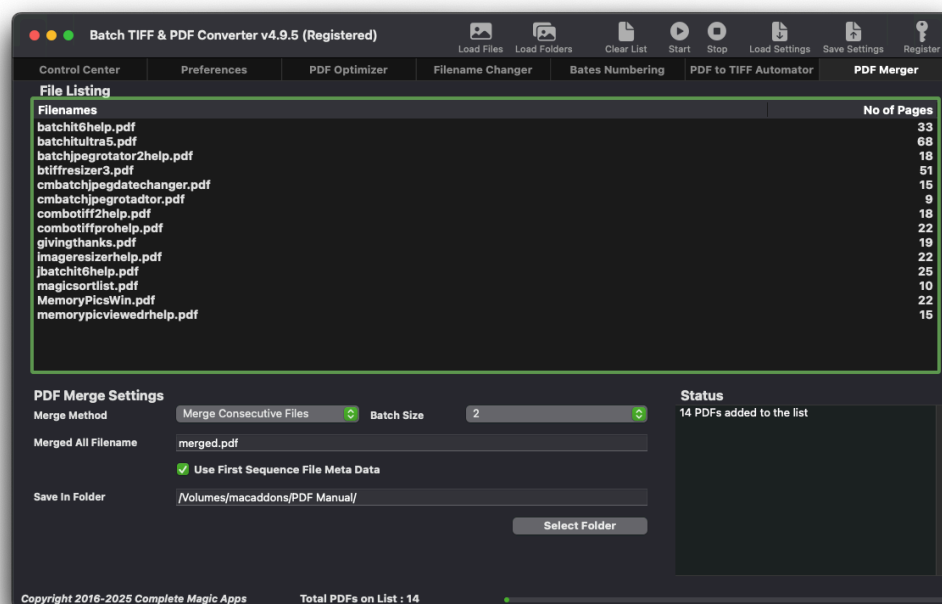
Batch TIFF & PDF Converter v4.9.5 (Registered)

Load Files Load Folders Clear List Start Stop Load Settings Save Settings Register

Control Center | Preferences | PDF Optimizer | Filename Changer | Bates Numbering | PDF to TIFF Automator | PDF Merger

File Listing

| Filenames | No of Pages |
|---|---|
| batchit6help.pdf | 33 |
| batchitultra5.pdf | 68 |
| batchjpegrotator2help.pdf | 18 |
| btiffresizer3.pdf | 51 |
| cmbatchjpegdatechanger.pdf | 15 |
| cmbatchjpegrotadtor.pdf | 9 |
| combotiff2help.pdf | 18 |
| combotiffprohelp.pdf | 22 |
| givingthanks.pdf | 19 |
| imageresizerhelp.pdf | 22 |
| jbatchit6help.pdf | 25 |
| magicsortlist.pdf | 10 |
| MemoryPicsWin.pdf | 22 |
| memorypicviewedrhelp.pdf | 15 |

PDF Merge Settings

Merge Method Merge Consecutive Files Batch Size 2

Merged All Filename merged.pdf

Use First Sequence File Meta Data

Save In Folder /Volumes/macaddons/PDF Manual/

Select Folder

Status
14 PDFs added to the list

Copyright 2016-2025 Complete Magic Apps Total PDFs on List : 14